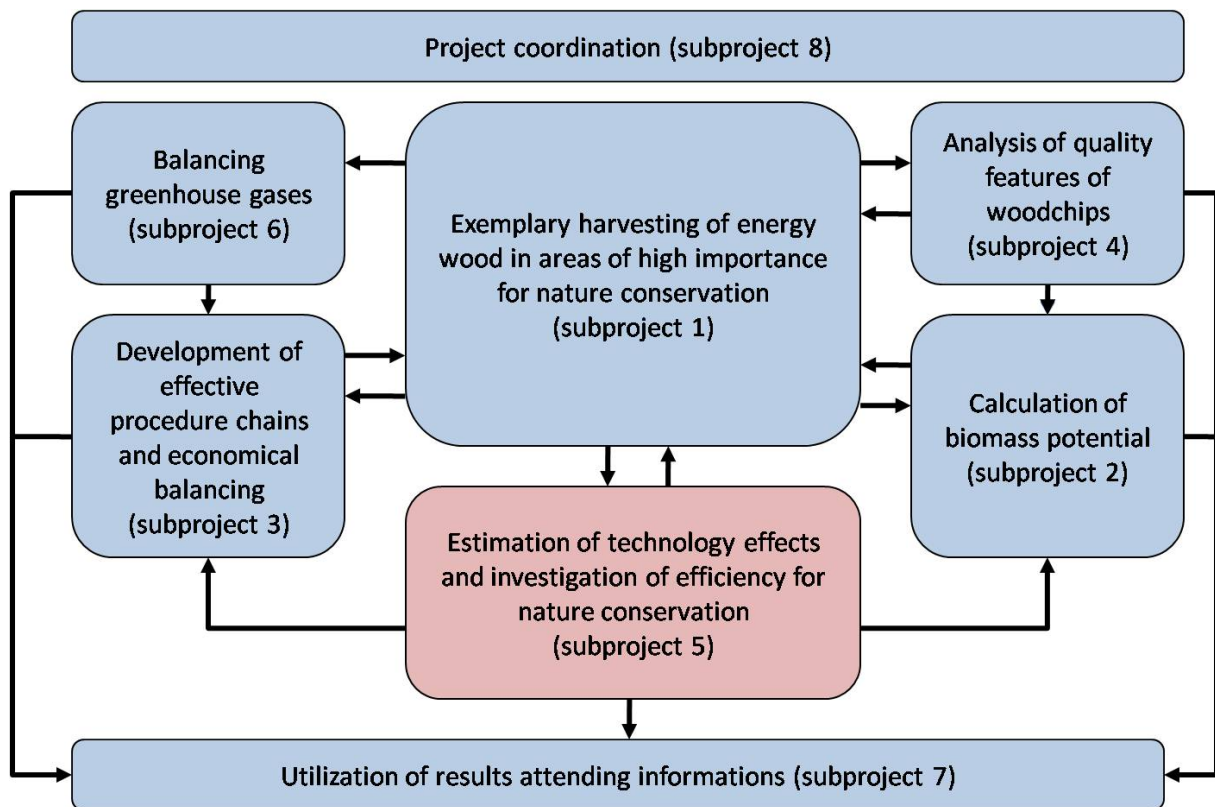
Project coordination (subproject 8)

Balancing greenhouse gases (subproject 6)

Exemplary harvesting of energy wood in areas of high importance for nature conservation (subproject 1)

Analysis of quality features of woodchips (subproject 4)

Development of effective procedure chains and economical balancing (subproject 3)

Calculation of biomass potential (subproject 2)

Estimation of technology effects and investigation of efficiency for nature conservation (subproject 5)

Utilization of results attending informations (subproject 7)